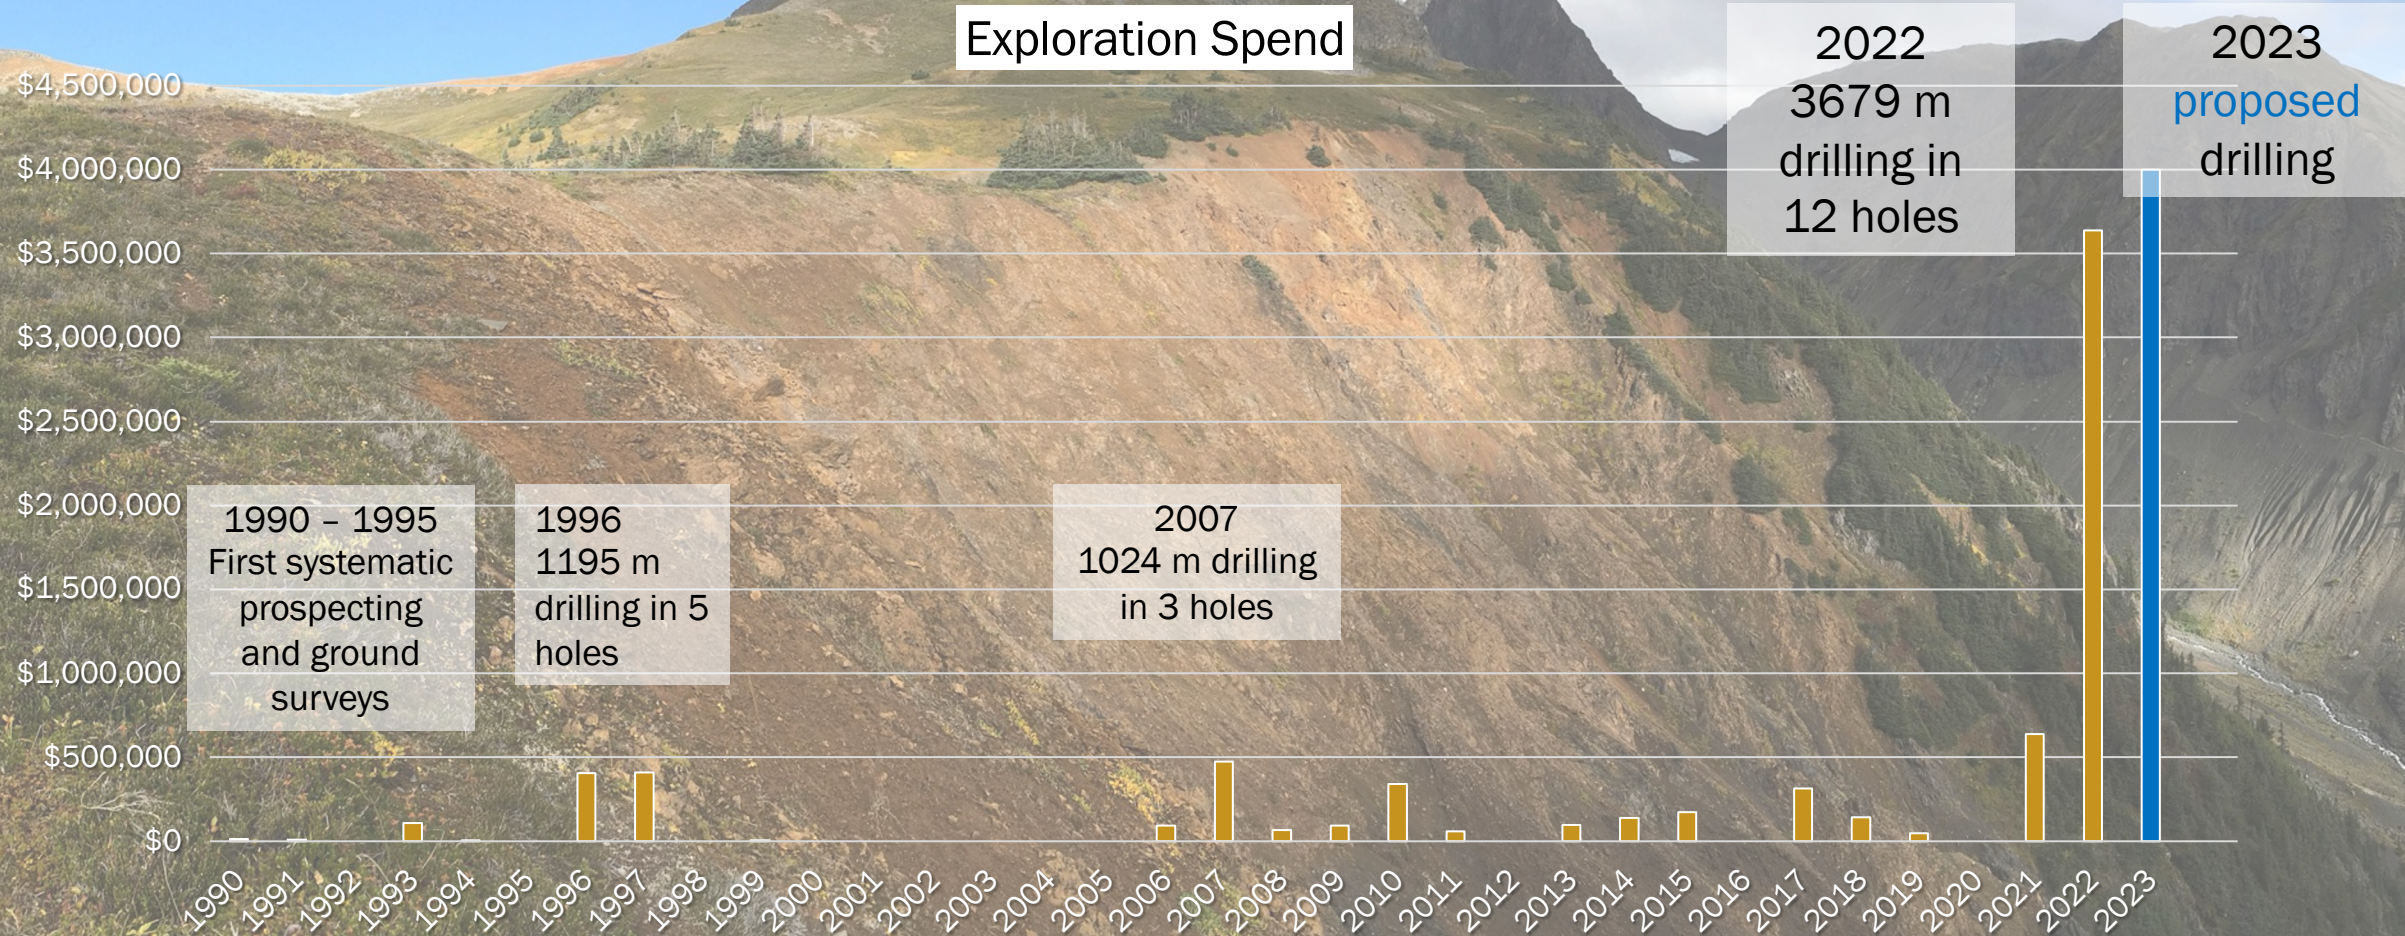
Exploration Spend

2022
3679 m
drilling in
12 holes

2023
proposed
drilling

$4,500,000
$4,000,000
$3,500,000
$3,000,000
$2,500,000
$2,000,000
$1,500,000
$1,000,000
$500,000
$0

1990 – 1995
First systematic prospecting and ground surveys

1996
1195 m
drilling in 5
holes

2007
1024 m drilling
in 3 holes

1990 1991 1992 1993 1994 1995 1996 1997 1998 1999 2000 2001 2002 2003 2004 2005 2006 2007 2008 2009 2010 2011 2012 2013 2014 2015 2016 2017 2018 2019 2020 2021 2022 2023